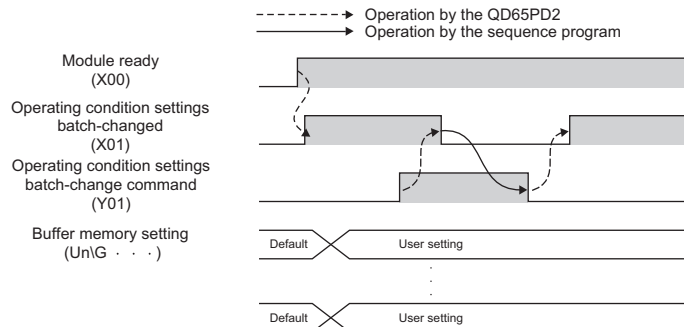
Operation by the QD65PD2
Operation by the sequence program

Module ready
(X00)

Operating condition settings batch-changed
(X01)

Operating condition settings batch-change command
(Y01)

Buffer memory setting
(Un\G · · · )

Default
User setting

Default
User setting